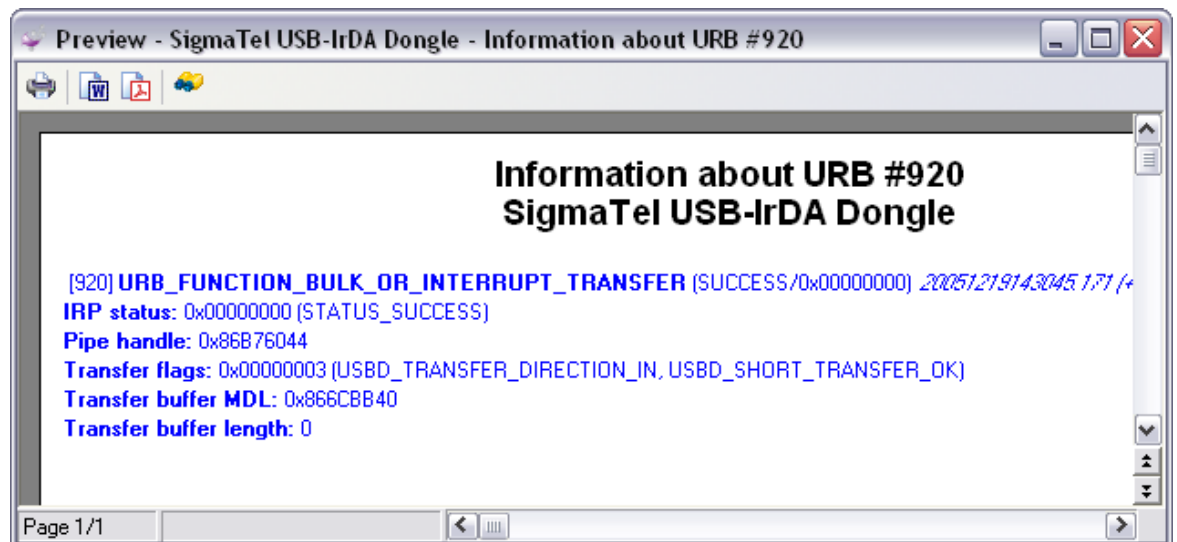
Preview - SigmaTel USB-IrDA Dongle - Information about URB #920

Information about URB #920
SigmaTel USB-IrDA Dongle

[920] URB_FUNCTION_BULK_OR_INTERRUPT_TRANSFER (SUCCESS/0x00000000) 20051219143045.171 (+
IRP status: 0x00000000 (STATUS_SUCCESS)
Pipe handle: 0x86B76044
Transfer flags: 0x00000003 (USBD_TRANSFER_DIRECTION_IN, USBD_SHORT_TRANSFER_OK)
Transfer buffer MDL: 0x866CBB40
Transfer buffer length: 0

Page 1/1